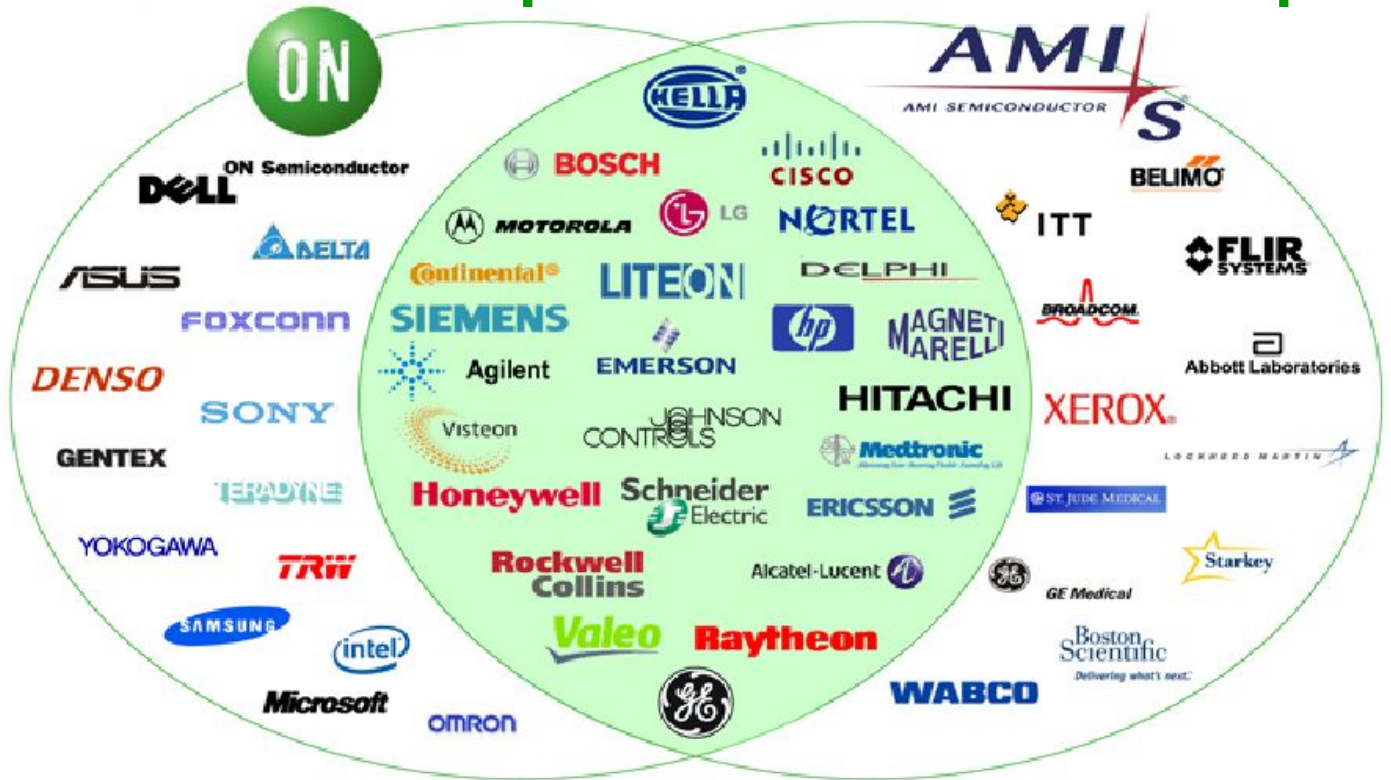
ON
ON Semiconductor
DELL
DELTA
ASUS
FOXCONN
DENSO
SONY
GENTEX
TERADYNE
YOKOGAWA
TRW
SAMSUNG
intel
Microsoft
OMRON

HELLA
BOSCH
CISCO
MOTOROLA
LG
NORTEL
Continental
LITEON
DELPHI
SIEMENS
EMERSON
hp
MAGNETI MARELLI
Agilent
HITACHI
Visteon
JOHNSON CONTROLS
Medtronic
Honeywell
Schneider Electric
ERICSSON
Rockwell Collins
Alcatel-Lucent
Valeo
Raytheon
GE

AMI S
AMI SEMICONDUCTOR
BELIMO
ITT
FLIR SYSTEMS
BROADCOM
Abbott Laboratories
XEROX
LOCKHEED MARTIN
ST. JUDE MEDICAL
Starkey
GE Medical
Boston Scientific
Delivering what's next.
WABCO